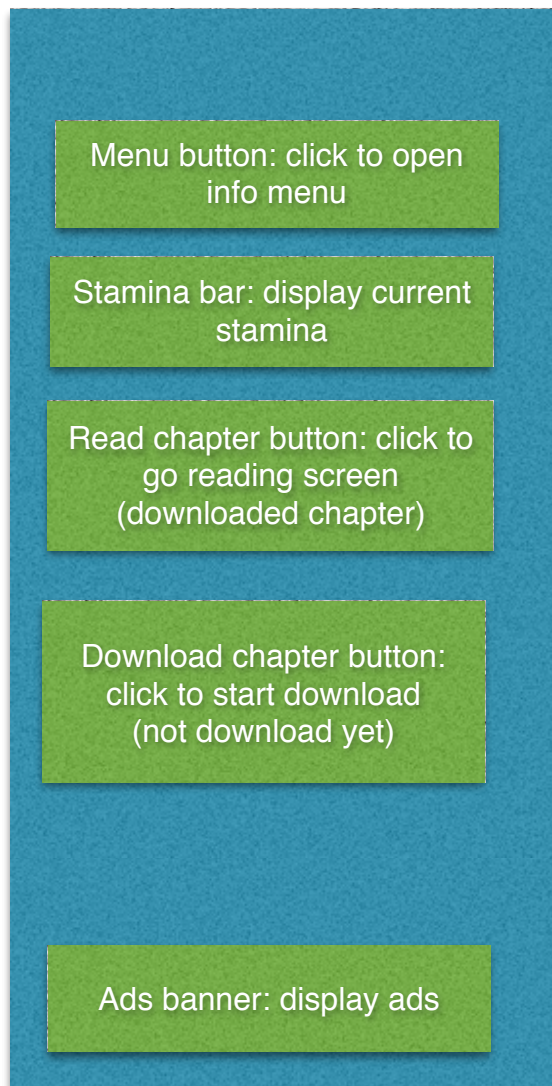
Menu button: click to open info menu

Stamina bar: display current stamina

Read chapter button: click to go reading screen (downloaded chapter)

Download chapter button: click to start download (not download yet)

Ads banner: display ads